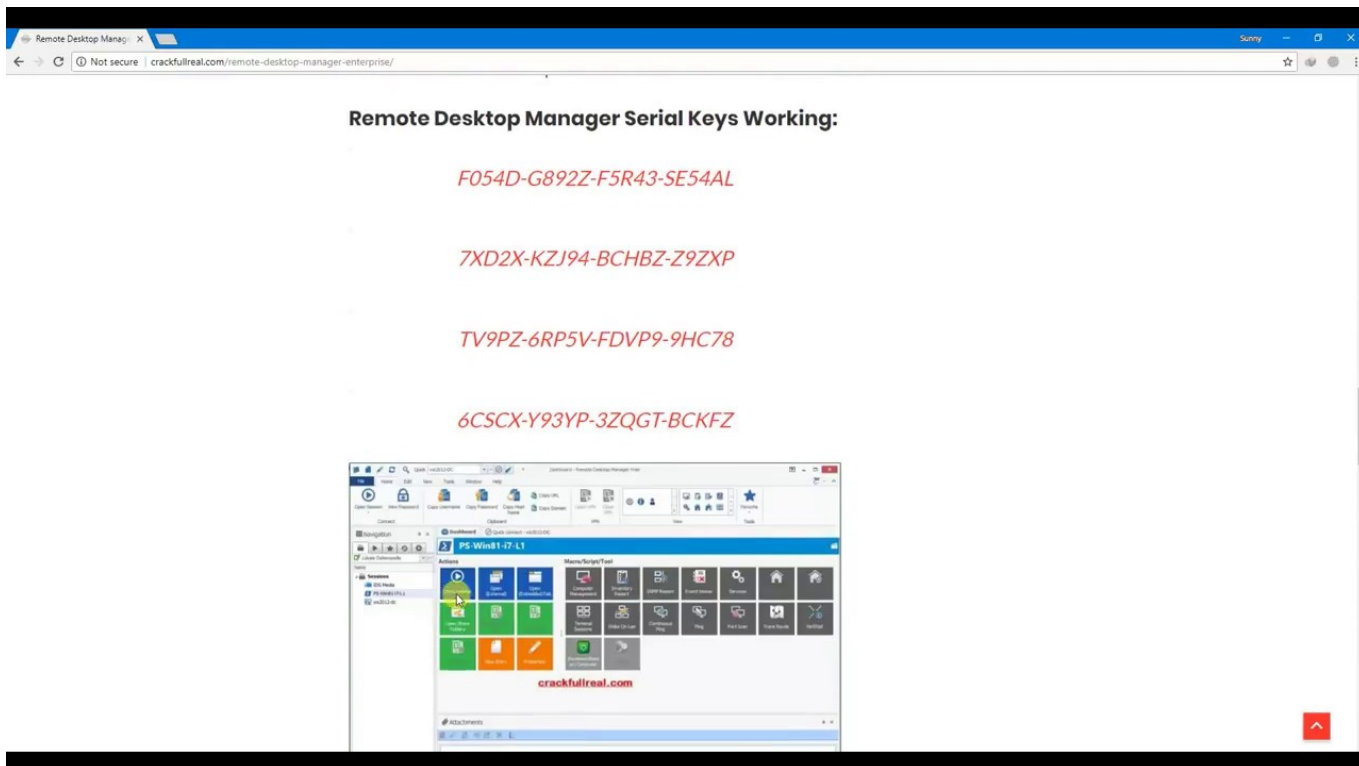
Remote Desktop Manag ×

Sunny

Not secure | crackfullreal.com/remote-desktop-manager-enterprise/

Remote Desktop Manager Serial Keys Working:

F054D-G892Z-F5R43-SE54AL

7XD2X-KZJ94-BCHBZ-Z9ZXP

TV9PZ-6RP5V-FDVP9-9HC78

6CSCX-Y93YP-3ZQGT-BCKFZ

Dashboard - Remote Desktop Manager Free

File Home Edit View Tools Window Help

Open Session New Password Copy Username Copy Password Copy Host Name Copy Domain Copy URL Favorite

Connect Clipboard URL View Tools

Navigation

Dashboard Quick connect

PS-Win81-i7-L1

Actions

Macro/Script/Tool

Sessions

crackfullreal.com

Attachments